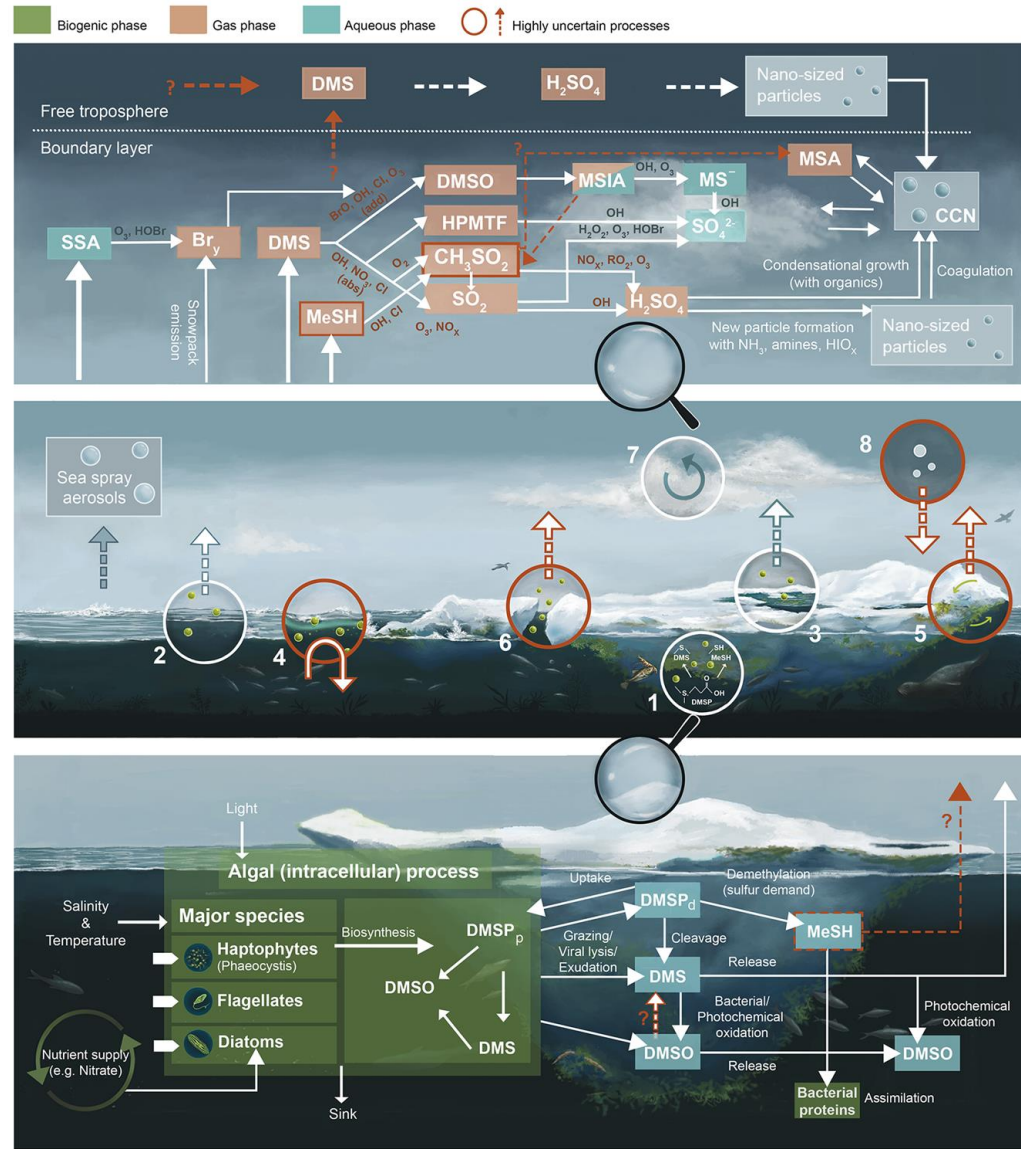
Biogenic phase Gas phase Aqueous phase Highly uncertain processes

? DMS $H_2SO_4$ Nano-sized particles

Free troposphere

Boundary layer

?

MSA

?

BrO, OH, Cl, $O_3$ (add)

DMSO

MSIA

OH, $O_3$

$MS^-$

OH

SSA

$O_3$, HOBr

$Br_y$

DMS

HPMTF

OH

$H_2O_2$, $O_3$, HOBr

$SO_4^{2-}$

CCN

OH, $NO_3$, Cl (abs)

$O_3$

$CH_3SO_2$

$NO_x$, $RO_2$, $O_3$

Condensational growth (with organics)

Coagulation

MeSH

OH, Cl

$SO_2$

$O_3$, $NO_x$

OH

$H_2SO_4$

Snowpack emission

New particle formation with $NH_3$, amines, $HIO_x$

Nano-sized particles

Sea spray aerosols

7

8

2

4

6

3

5

1

DMS SH MeSH DMSP OH

Light

?

Algal (intracellular) process

Uptake

Demethylation (sulfur demand)

Salinity & Temperature

Major species

Biosynthesis

$DMSP_p$

$DMSP_d$

MeSH

Haptophytes (Phaeocystis)

Grazing/ Viral lysis/ Exudation

Cleavage

DMSO

DMS

Release

Flagellates

Bacterial/ Photochemical oxidation

?

Photochemical oxidation

Diatoms

DMS

DMSO

Release

DMSO

Nutrient supply (e.g. Nitrate)

Bacterial proteins

Assimilation

Sink